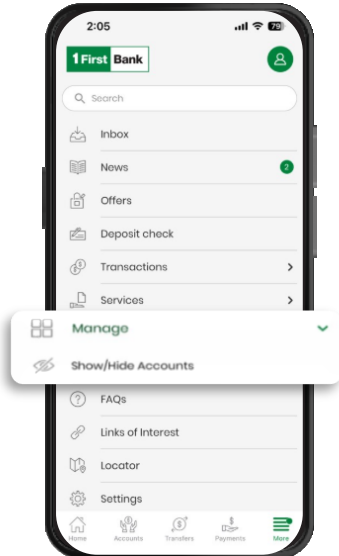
2:05

79

1First Bank

Search

Inbox

News 2

Offers

Deposit check

Transactions

Services

Manage

Show/Hide Accounts

FAQs

Links of Interest

Locator

Settings

Home Accounts Transfers Payments More